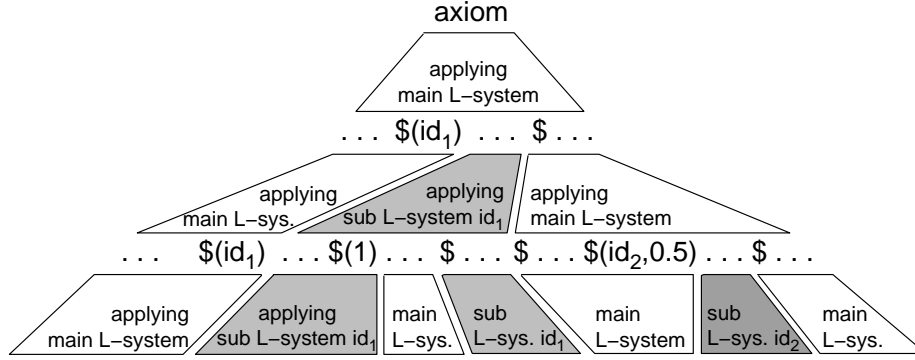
axiom

applying main L–system

. . . $(id$_1$) . . . $ . . .

applying main L–sys.

applying sub L–system id$_1$

applying main L–system

. . . $(id$_1$) . . . $(1) . . . $ . . . $ . . . $(id$_2$,0.5) . . . $ . . .

applying main L–system

applying sub L–system id$_1$

main L–sys.

sub L–sys. id$_1$

main L–system

sub L–sys. id$_2$

main L–sys.